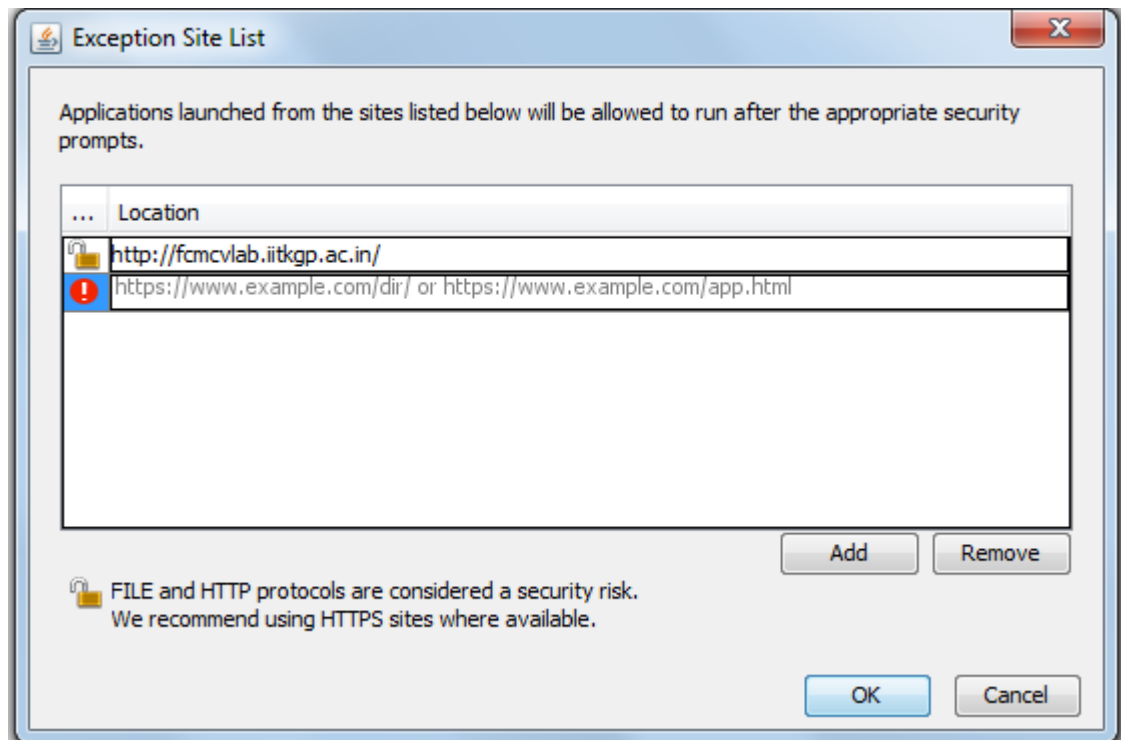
Exception Site List

Applications launched from the sites listed below will be allowed to run after the appropriate security prompts.

| ... | Location |
|---|---|
| | http://fcmcvlab.iitkgp.ac.in/ |
| | https://www.example.com/dir/ or https://www.example.com/app.html |

Add Remove

FILE and HTTP protocols are considered a security risk.
We recommend using HTTPS sites where available.

OK Cancel